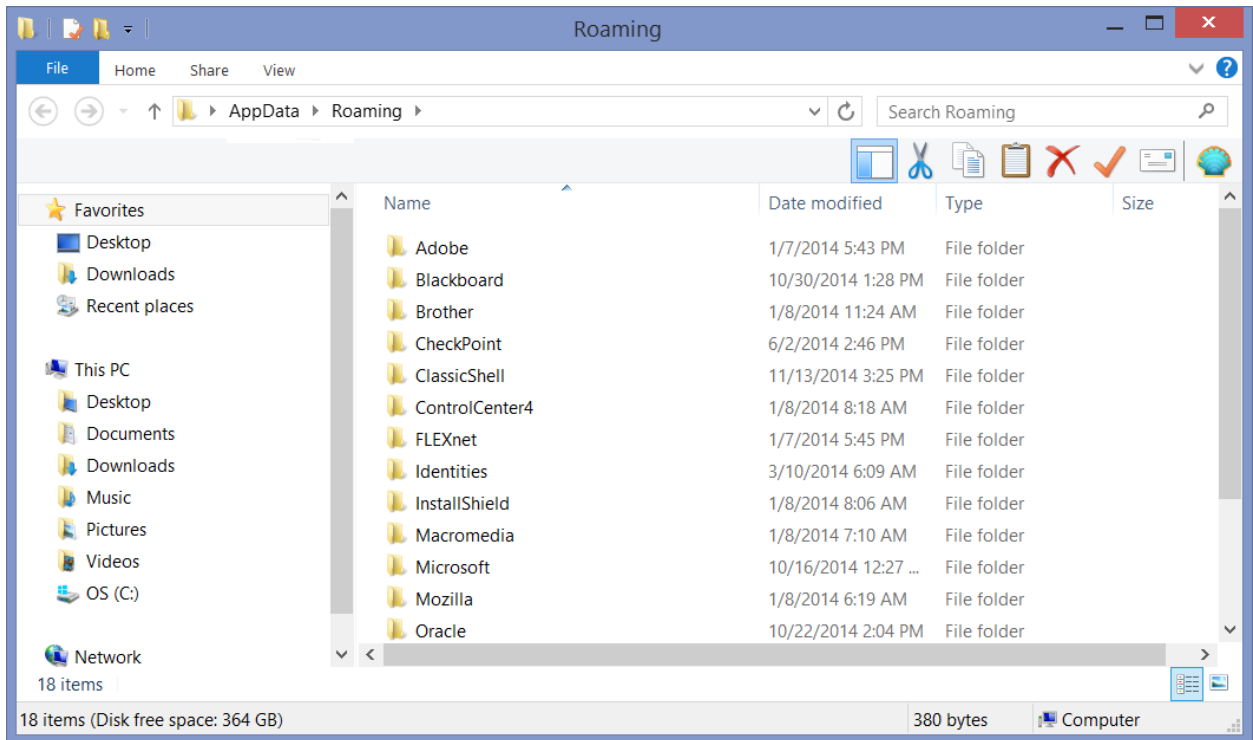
Roaming

File
Home
Share
View

AppData ▸ Roaming ▸

Search Roaming

Favorites
Desktop
Downloads
Recent places

This PC
Desktop
Documents
Downloads
Music
Pictures
Videos
OS (C:)

Network

| Name | Date modified | Type | Size |
|---|---|---|---|
| Adobe | 1/7/2014 5:43 PM | File folder | |
| Blackboard | 10/30/2014 1:28 PM | File folder | |
| Brother | 1/8/2014 11:24 AM | File folder | |
| CheckPoint | 6/2/2014 2:46 PM | File folder | |
| ClassicShell | 11/13/2014 3:25 PM | File folder | |
| ControlCenter4 | 1/8/2014 8:18 AM | File folder | |
| FLEXnet | 1/7/2014 5:45 PM | File folder | |
| Identities | 3/10/2014 6:09 AM | File folder | |
| InstallShield | 1/8/2014 8:06 AM | File folder | |
| Macromedia | 1/8/2014 7:10 AM | File folder | |
| Microsoft | 10/16/2014 12:27 ... | File folder | |
| Mozilla | 1/8/2014 6:19 AM | File folder | |
| Oracle | 10/22/2014 2:04 PM | File folder | |

18 items

18 items (Disk free space: 364 GB)
380 bytes
Computer